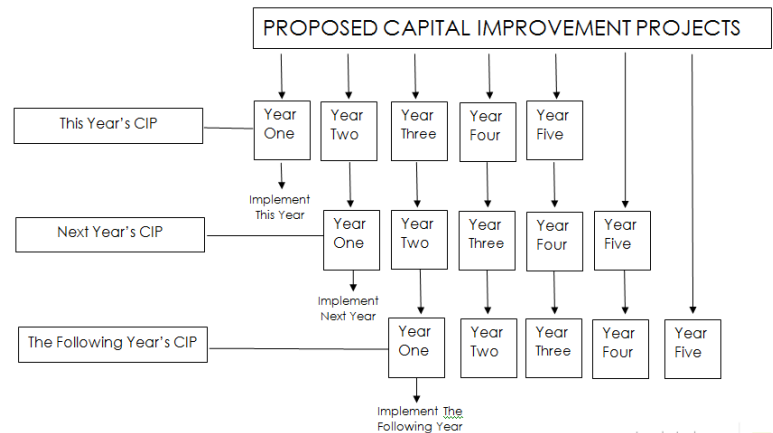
PROPOSED CAPITAL IMPROVEMENT PROJECTS

This Year's CIP

Year One

Year Two

Year Three

Year Four

Year Five

Implement This Year

Next Year's CIP

Year One

Year Two

Year Three

Year Four

Year Five

Implement Next Year

The Following Year's CIP

Year One

Year Two

Year Three

Year Four

Year Five

Implement The Following Year